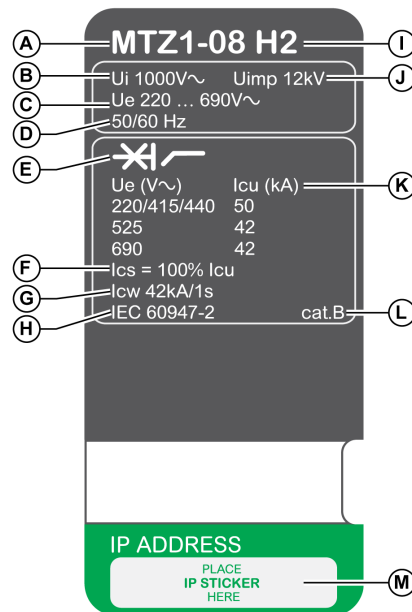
A
MTZ1-08 H2
I
B
Ui 1000V~
Uimp 12kV
J
C
Ue 220 … 690V~
D
50/60 Hz
E
K

| Ue (V~) | Icu (kA) |
|---|---|
| 220/415/440 | 50 |
| 525 | 42 |
| 690 | 42 |

F
Ics = 100% Icu
G
Icw 42kA/1s
H
IEC 60947-2
cat.B
L

IP ADDRESS
PLACE
IP STICKER
HERE
M